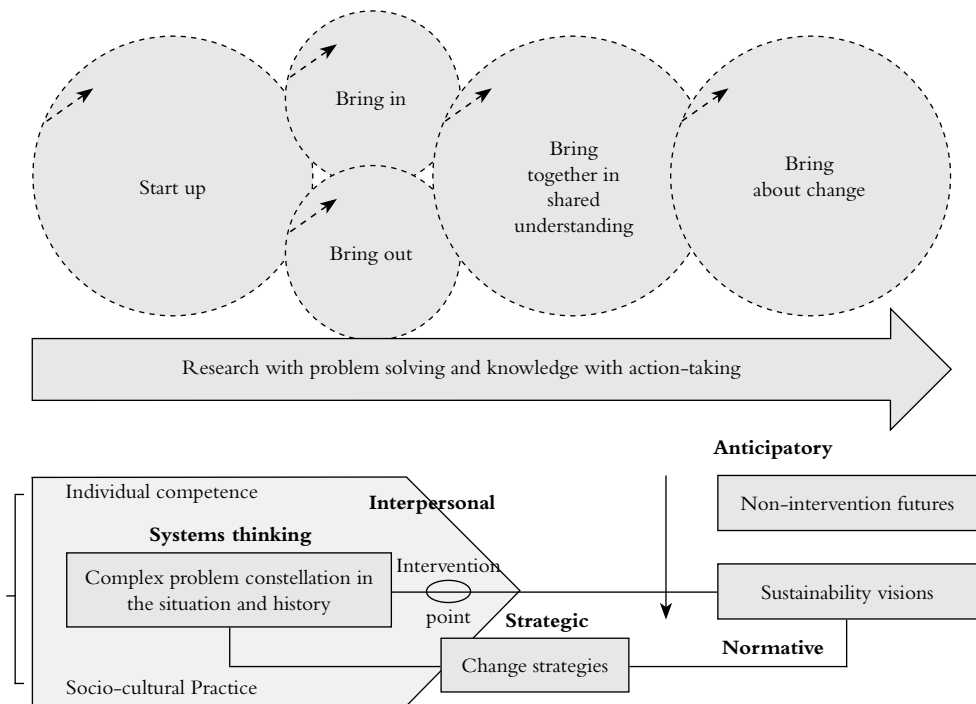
Start up

Bring in

Bring out

Bring together in shared understanding

Bring about change

Research with problem solving and knowledge with action-taking

Anticipatory

Individual competence

Interpersonal

Non-intervention futures

Systems thinking

Complex problem constellation in the situation and history

Intervention

point

Sustainability visions

Strategic

Change strategies

Normative

Socio-cultural Practice